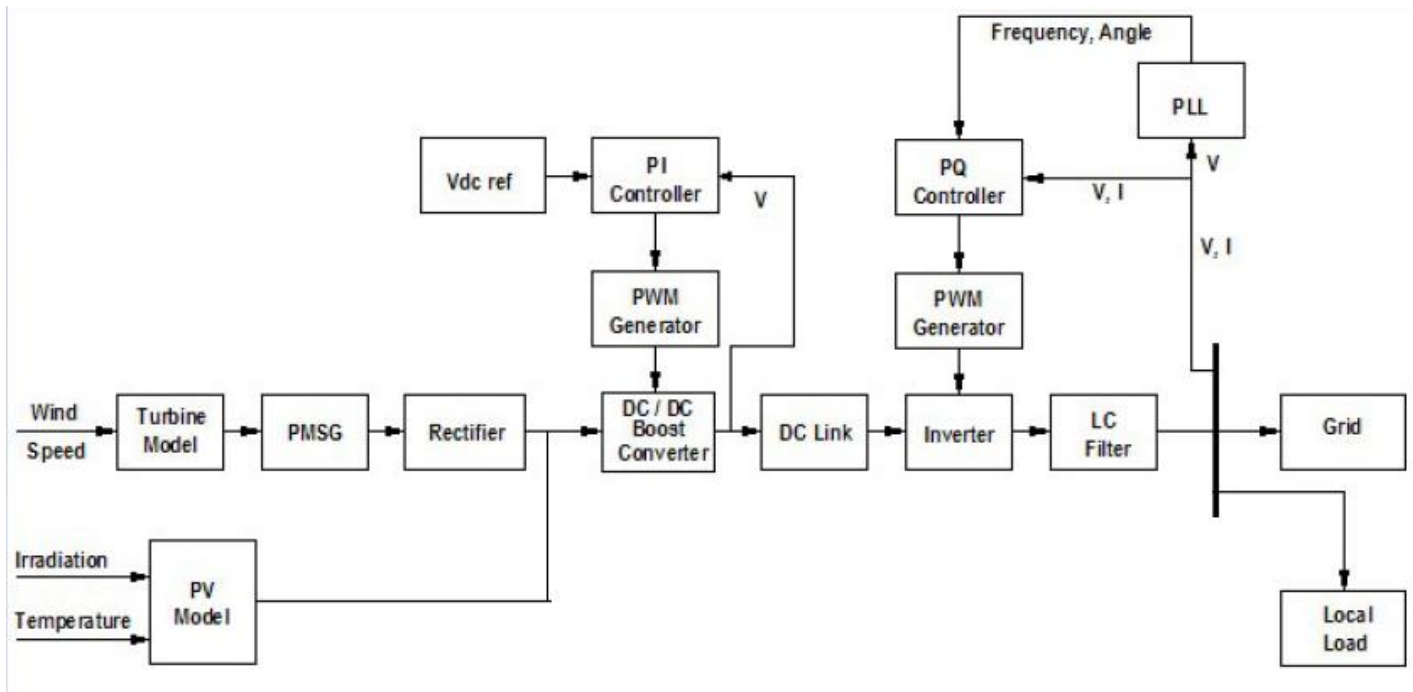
Frequency, Angle

PLL

V

Vdc ref

PI Controller

V

PQ Controller

V, I

V, I

PWM Generator

PWM Generator

Wind Speed

Turbine Model

PMSG

Rectifier

DC / DC Boost Converter

DC Link

Inverter

LC Filter

Grid

Irradiation

Temperature

PV Model

Local Load